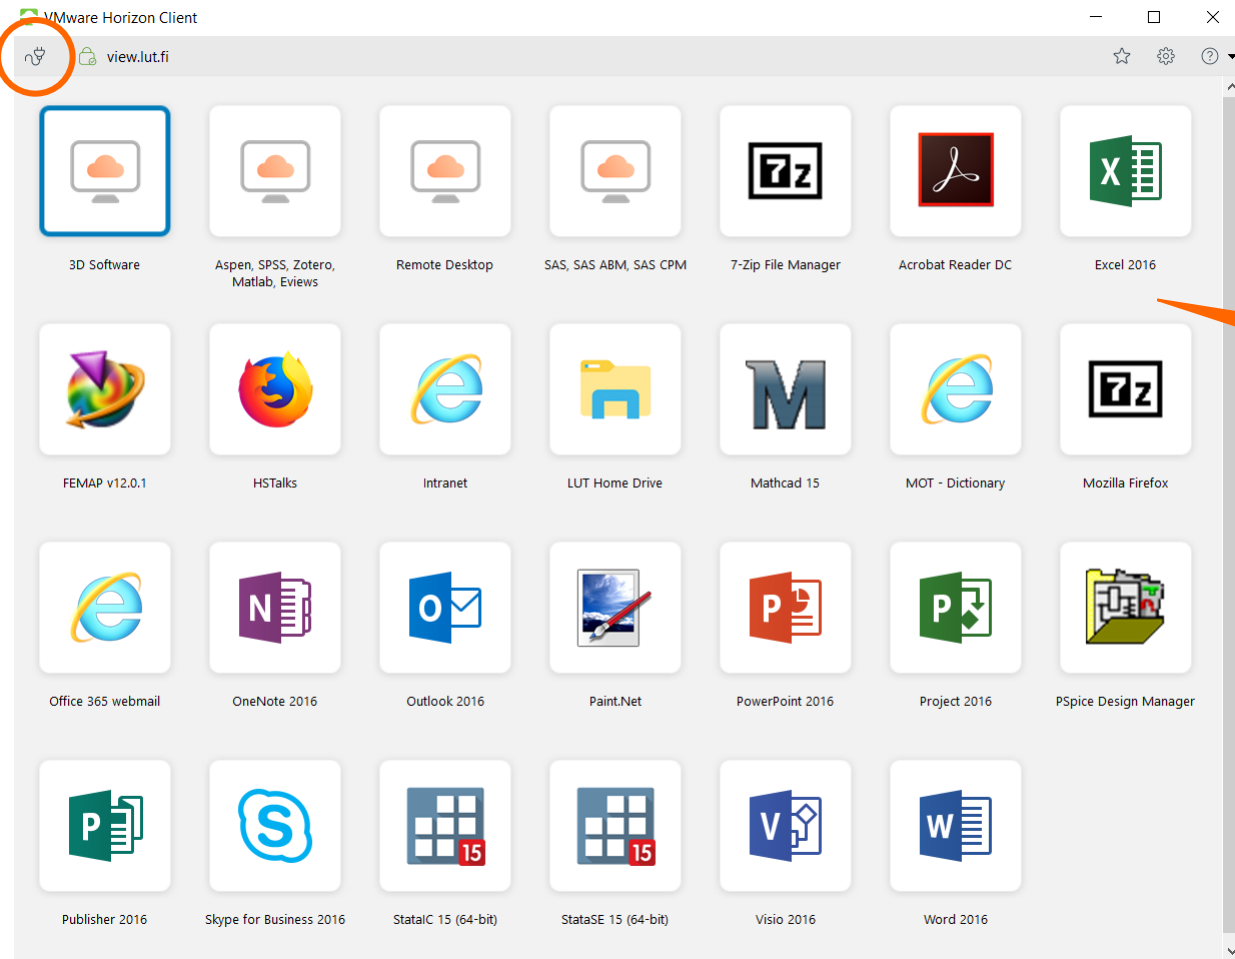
VMware Horizon Client

view.lut.fi

3D Software

Aspen, SPSS, Zotero, Matlab, Eviews

Remote Desktop

SAS, SAS ABM, SAS CPM

7-Zip File Manager

Acrobat Reader DC

Excel 2016

FEMAP v12.0.1

HSTalks

Intranet

LUT Home Drive

Mathcad 15

MOT - Dictionary

Mozilla Firefox

Office 365 webmail

OneNote 2016

Outlook 2016

Paint.Net

PowerPoint 2016

Project 2016

PSpice Design Manager

Publisher 2016

Skype for Business 2016

StataIC 15 (64-bit)

StataSE 15 (64-bit)

Visio 2016

Word 2016